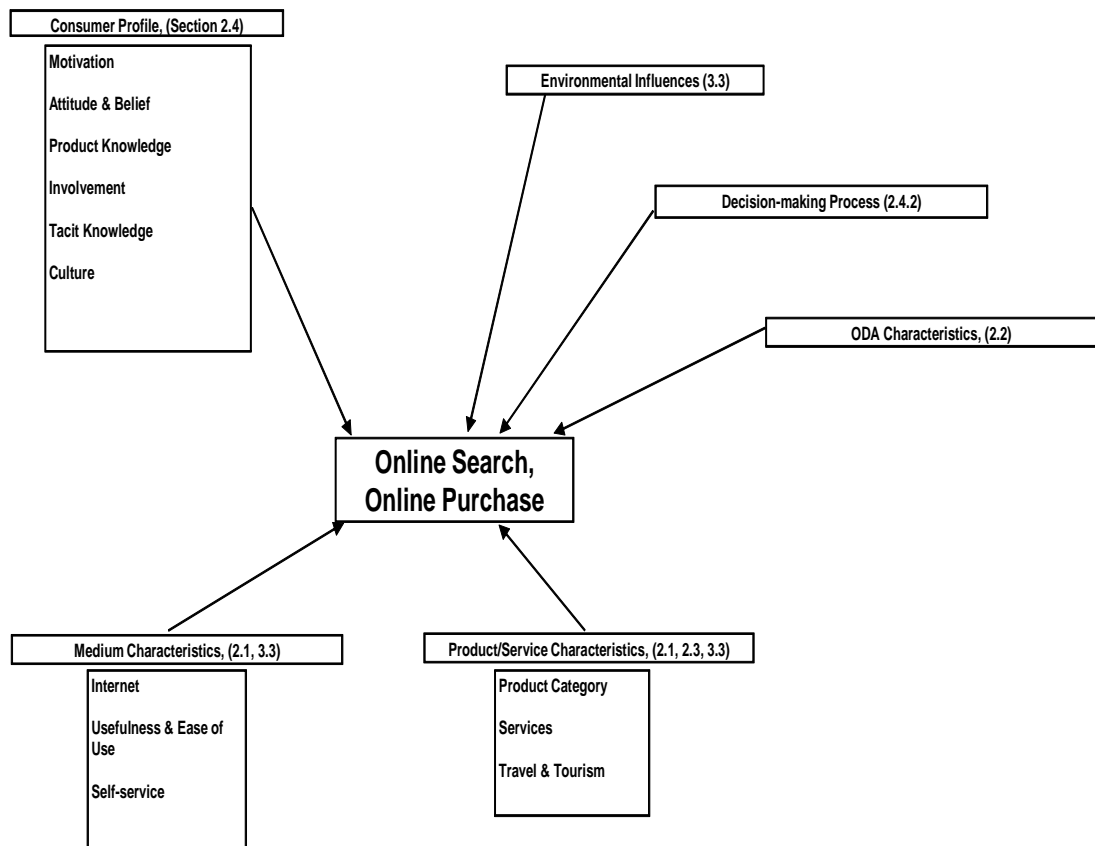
Consumer Profile, (Section 2.4)

Motivation

Attitude & Belief

Product Knowledge

Involvement

Tacit Knowledge

Culture

Environmental Influences (3.3)

Decision-making Process (2.4.2)

ODA Characteristics, (2.2)

Online Search, Online Purchase

Medium Characteristics, (2.1, 3.3)

Internet

Usefulness & Ease of Use

Self-service

Product/Service Characteristics, (2.1, 2.3, 3.3)

Product Category

Services

Travel & Tourism